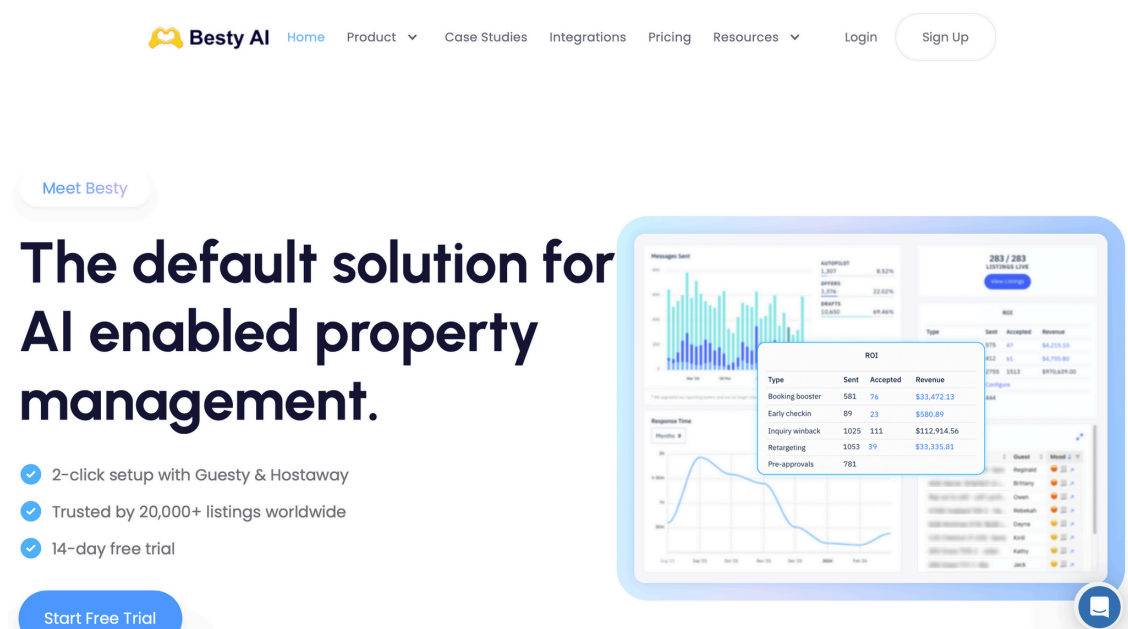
Besty AI Home Product Case Studies Integrations Pricing Resources Login Sign Up

Meet Besty

The default solution for AI enabled property management.

2-click setup with Guesty & Hostaway

Trusted by 20,000+ listings worldwide

14-day free trial

Start Free Trial

Messages Sent

AUTOPILOT

OFFERS

DRAFTS

283 / 283
LISTINGS LIVE

View Listings

ROI

| Type | Sent | Accepted | Revenue |
|---|---|---|---|
| Booking booster | 581 | 76 | $33,472.13 |
| Early checkin | 89 | 23 | $580.89 |
| Inquiry winback | 1025 | 111 | $112,914.56 |
| Retargeting | 1053 | 39 | $33,335.81 |
| Pre-approvals | 781 | | |

Response Time

Months

Guest Mood

Reginald
Brittany
Owen
Rebekah
Dayna
Kirill
Kathy
Jack